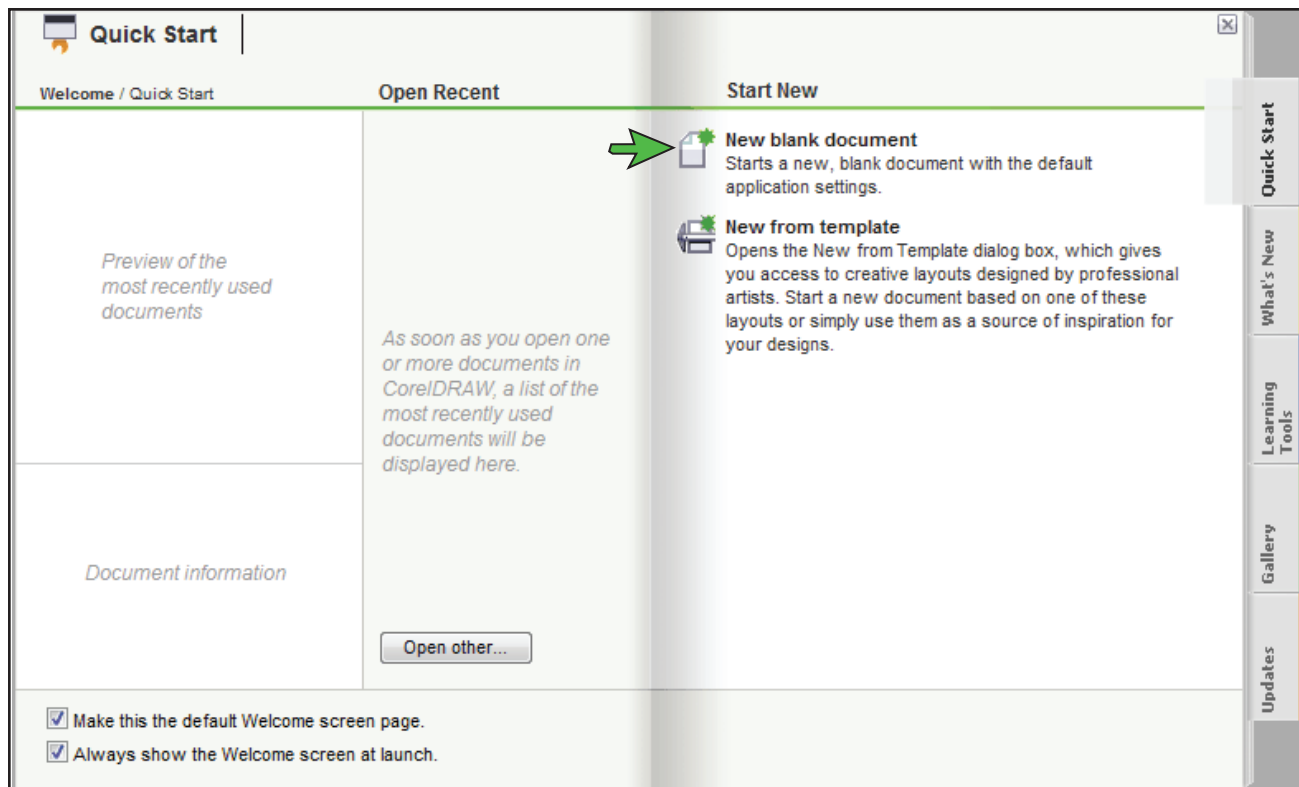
Quick Start

Welcome / Quick Start

Open Recent

Start New

New blank document
Starts a new, blank document with the default application settings.

New from template
Opens the New from Template dialog box, which gives you access to creative layouts designed by professional artists. Start a new document based on one of these layouts or simply use them as a source of inspiration for your designs.

Preview of the most recently used documents

As soon as you open one or more documents in CorelDRAW, a list of the most recently used documents will be displayed here.

Document information

Open other...

Make this the default Welcome screen page.

Always show the Welcome screen at launch.

Quick Start

What's New

Learning Tools

Gallery

Updates